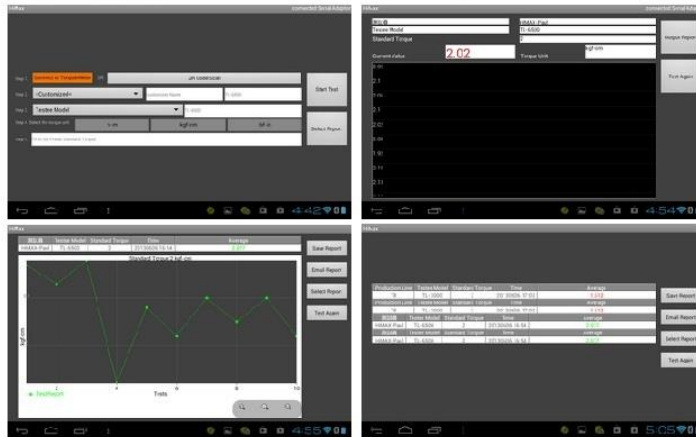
HiMax
connected Serial Adaptor

Step 1: Connect to TorqueMeter
OK
Un connect
Step 2: -Customized-
Step 3: Testee Model
TL-6500
Start Test
Step 4:
N·m
kgf·cm
lbf·in
Select Report

4:42

HiMax
connected Serial Adaptor
HIMAX-Pad
Testee Model
TL-6500
Standard Torque
2
kgf·cm
Current value
2.02
Torque Unit
Output Report
Test Again
2.1
2.02

4:54

HiMax
HIMAX-Pad
Testee Model
Standard Torque
Time
Average
TL-6500
2
Standard Torque 2 kgf·cm
Save Report
Email Report
Select Report
Test Again
kgf·cm
Trials

4:55

HiMax
Production Line
Testee Model
Standard Torque
Time
Average
TL-6500
Production Line
Testee Model
Standard Torque
Time
Average
HIMAX-Pad
TL-6500
2
HIMAX-Pad
TL-6500
Save Report
Email Report
Select Report
Test Again

5:05